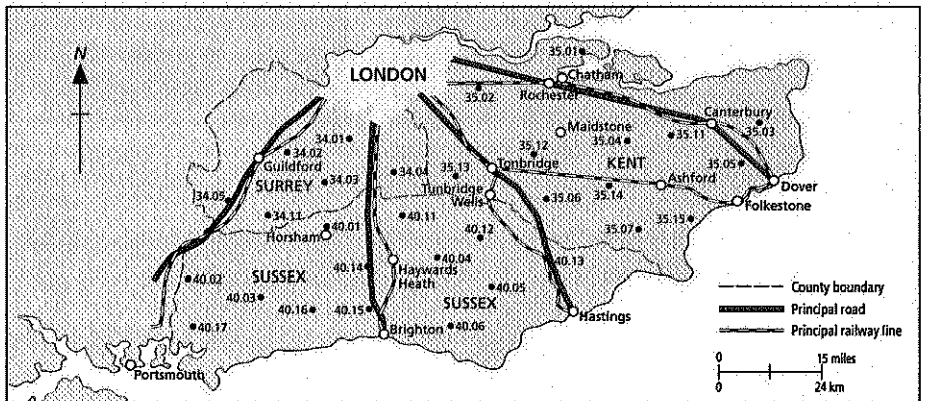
N

LONDON

35.01
Chatham
Rochester
35.02
Canterbury
35.03
35.11
Maidstone
35.04
35.12
KENT
35.05
Tonbridge
35.13
Tunbridge Wells
Ashford
Dover
35.14
35.06
Folkestone
35.15
35.07

Guildford
34.01
34.02
SURREY
34.03
34.04
34.05
34.11
40.01
Horsham
40.11
40.12
40.04
40.13
40.14
Haywards Heath
SUSSEX
SUSSEX
40.02
40.03
40.05
40.16
40.15
40.06
40.17
Brighton
Hastings
Portsmouth

County boundary
Principal road
Principal railway line

0
15 miles
0
24 km